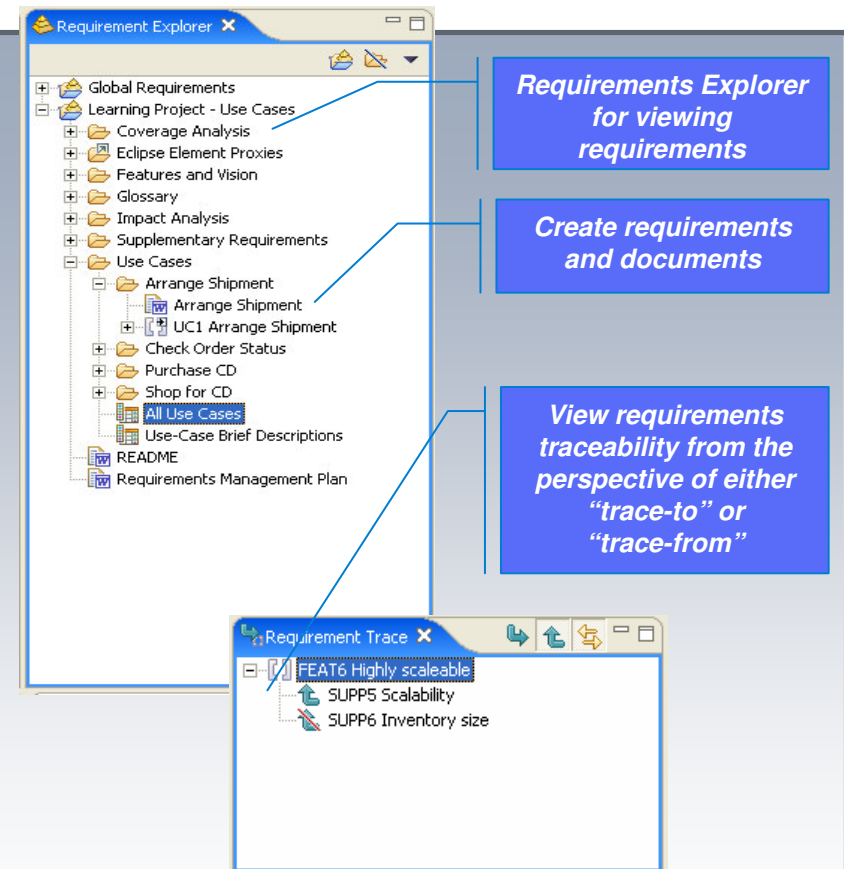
Requirement Explorer ✕

Global Requirements
Learning Project - Use Cases
Coverage Analysis
Eclipse Element Proxies
Features and Vision
Glossary
Impact Analysis
Supplementary Requirements
Use Cases
Arrange Shipment
Arrange Shipment
UC1 Arrange Shipment
Check Order Status
Purchase CD
Shop for CD
All Use Cases
Use-Case Brief Descriptions
README
Requirements Management Plan

Requirements Explorer for viewing requirements

Create requirements and documents

View requirements traceability from the perspective of either "trace-to" or "trace-from"

Requirement Trace ✕

FEAT6 Highly scaleable
SUPP5 Scalability
SUPP6 Inventory size